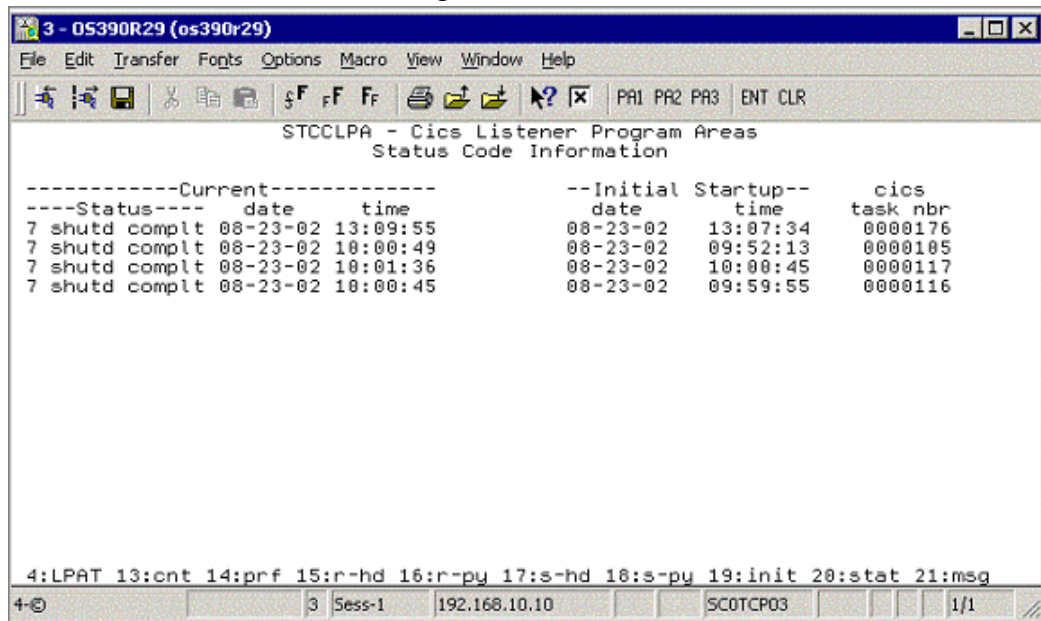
3 - OS390R29 (os390r29)

File Edit Transfer Fonts Options Macro View Window Help

PA1 PA2 PA3 ENT CLR

STCCLPA - Cics Listener Program Areas
Status Code Information

| ------------Current------------ | | | --Initial Startup-- | | cics |
|---|---|---|---|---|---|
| ----Status---- | date | time | date | time | task nbr |
| 7 shutd complt | 08-23-02 | 13:09:55 | 08-23-02 | 13:07:34 | 0000176 |
| 7 shutd complt | 08-23-02 | 10:00:49 | 08-23-02 | 09:52:13 | 0000105 |
| 7 shutd complt | 08-23-02 | 10:01:36 | 08-23-02 | 10:00:45 | 0000117 |
| 7 shutd complt | 08-23-02 | 10:00:45 | 08-23-02 | 09:59:55 | 0000116 |

4:LPAT 13:cnt 14:prf 15:r-hd 16:r-py 17:s-hd 18:s-py 19:init 20:stat 21:msg

4-© 3 Sess-1 192.168.10.10 SCOTCP03 1/1